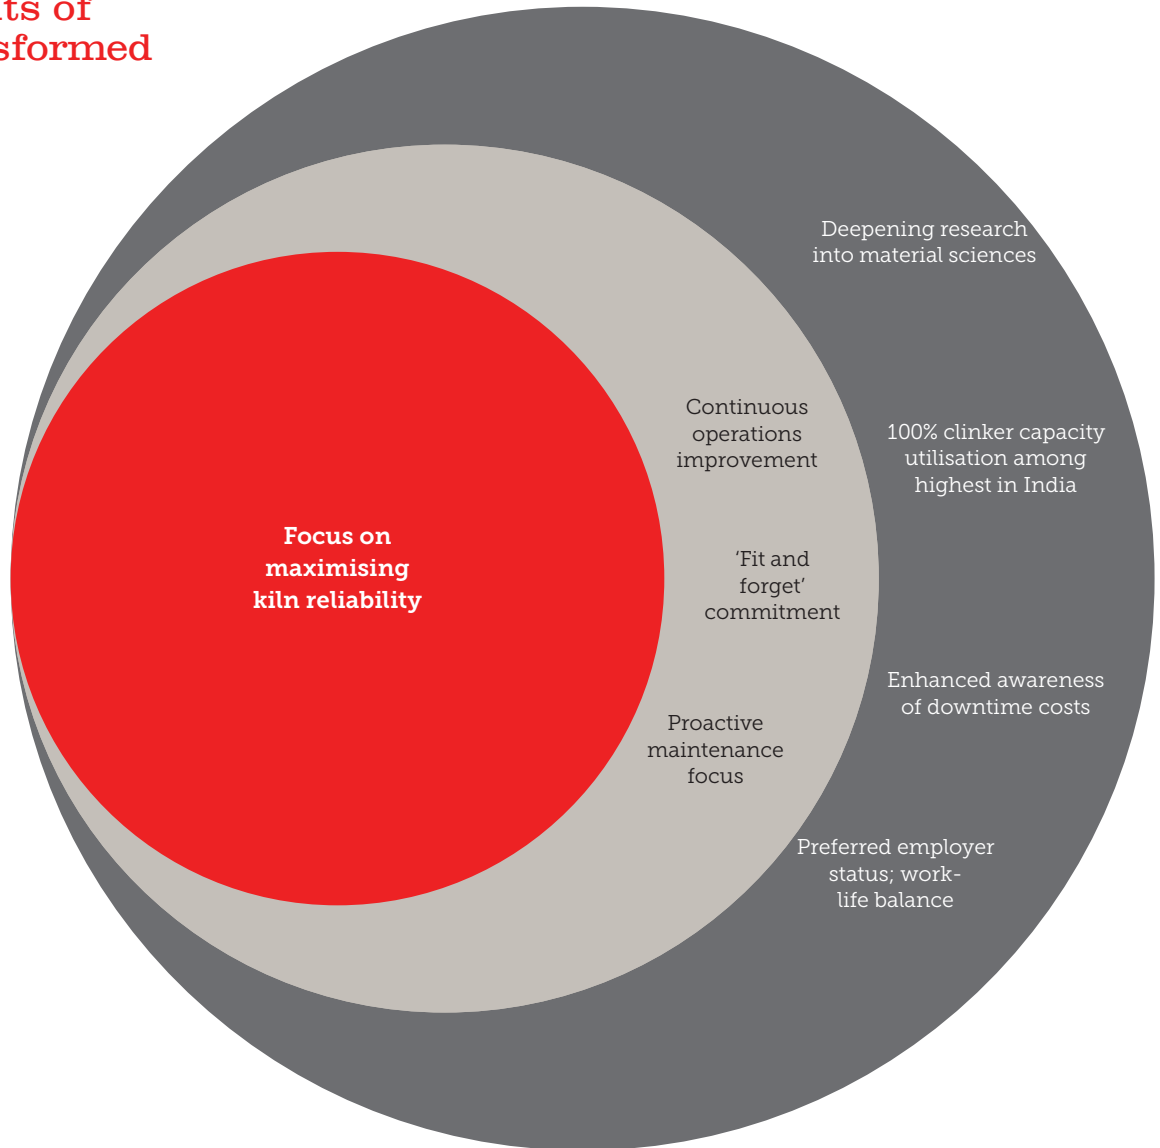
ts of
sformed

Focus on maximising kiln reliability

Continuous operations improvement

'Fit and forget' commitment

Proactive maintenance focus

Deepening research into material sciences

100% clinker capacity utilisation among highest in India

Enhanced awareness of downtime costs

Preferred employer status; work-life balance